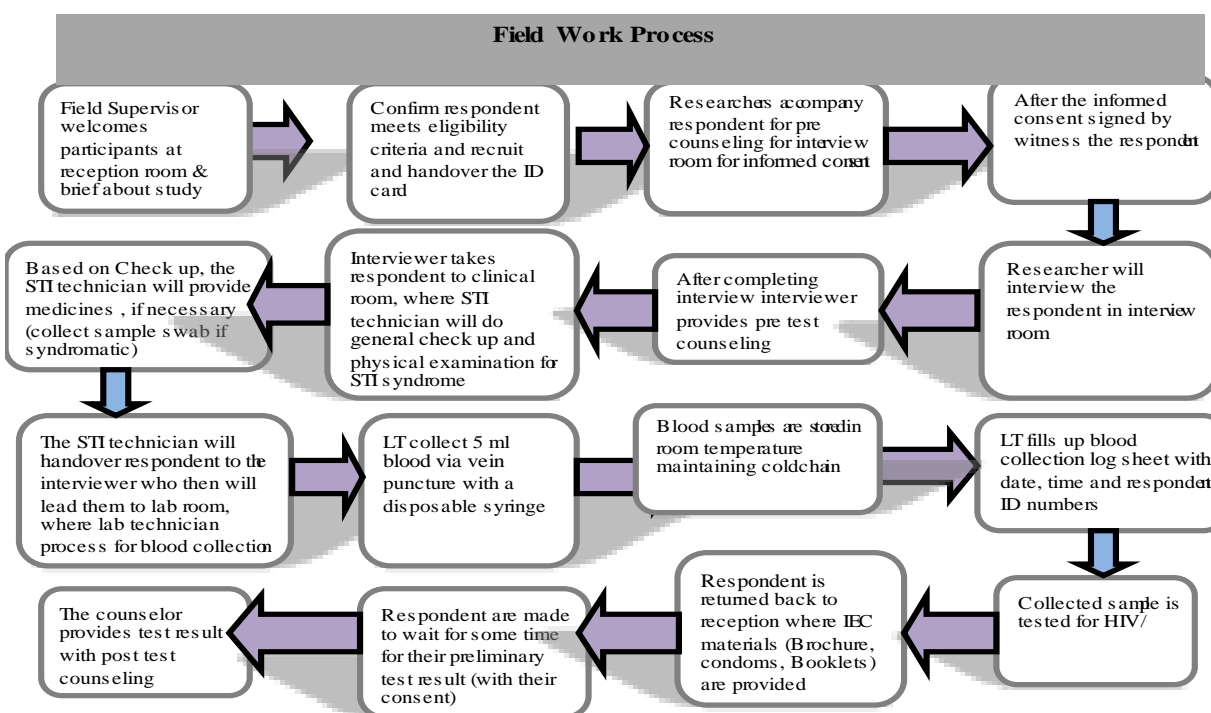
Field Work Process

Field Supervisor welcomes participants at reception room & brief about study

Confirm respondent meets eligibility criteria and recruit and handover the ID card

Researchers accompany respondent for pre counseling for interview room for informed consent

After the informed consent signed by witness the respondent

Researcher will interview the respondent in interview room

After completing interview interviewer provides pre test counseling

Interviewer takes respondent to clinical room, where STI technician will do general check up and physical examination for STI syndrome

Based on Check up, the STI technician will provide medicines , if necessary (collect sample swab if syndromatic)

The STI technician will handover respondent to the interviewer who then will lead them to lab room, where lab technician process for blood collection

LT collect 5 ml blood via vein puncture with a disposable syringe

Blood samples are storedin room temperature maintaining coldchain

LT fills up blood collection log sheet with date, time and respondent ID numbers

Collected sample is tested for HIV/

Respondent is returned back to reception where IEC materials (Brochure, condoms, Booklets) are provided

Respondent are made to wait for some time for their preliminary test result (with their consent)

The counselor provides test result with post test counseling